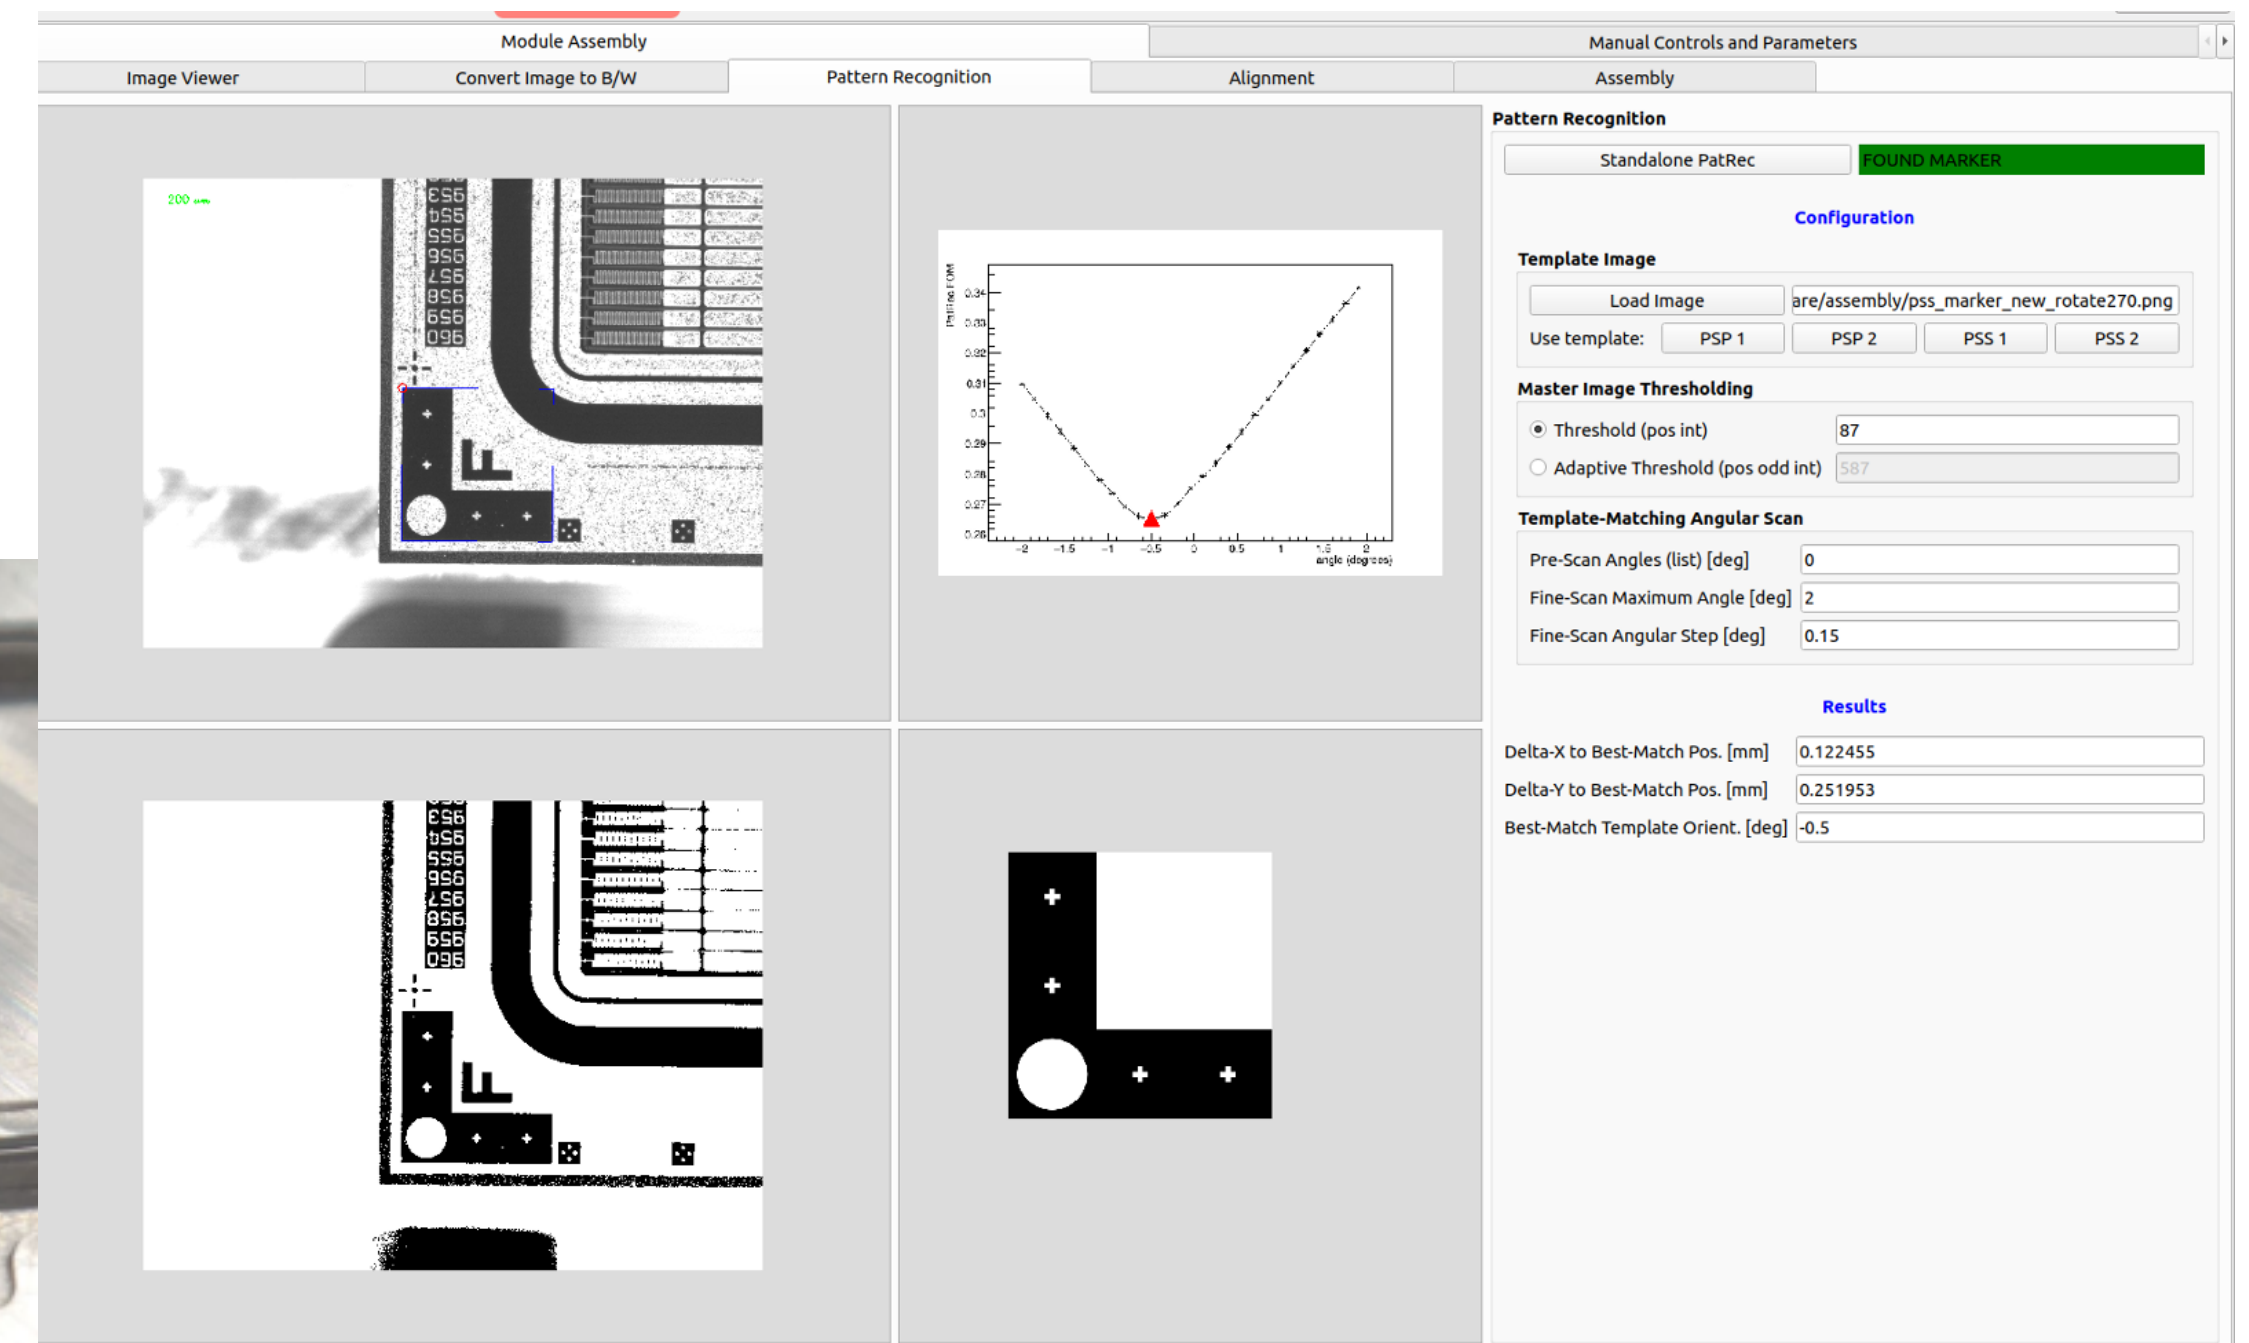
Module Assembly

Manual Controls and Parameters

Image Viewer

Convert Image to B/W

Pattern Recognition

Alignment

Assembly

200 um

953
954
955
956
957
958
959
960

PatRec FOM

0.34
0.33
0.32
0.31
0.3
0.29
0.28
0.27
0.26

-2 -1.5 -1 -0.5 0 0.5 1 1.5 2
angle (degrees)

953
954
955
956
957
958
959
960

Pattern Recognition

Standalone PatRec

FOUND MARKER

Configuration

Template Image

Load Image

are/assembly/pss_marker_new_rotate270.png

Use template:

PSP 1

PSP 2

PSS 1

PSS 2

Master Image Thresholding

Threshold (pos int)

87

Adaptive Threshold (pos odd int)

587

Template-Matching Angular Scan

Pre-Scan Angles (list) [deg]

0

Fine-Scan Maximum Angle [deg]

2

Fine-Scan Angular Step [deg]

0.15

Results

Delta-X to Best-Match Pos. [mm]

0.122455

Delta-Y to Best-Match Pos. [mm]

0.251953

Best-Match Template Orient. [deg]

-0.5